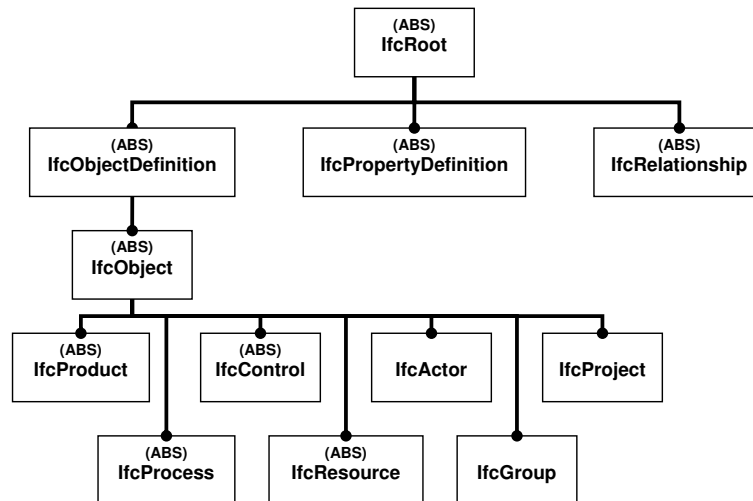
(ABS)
IfcRoot

(ABS)
IfcObjectDefinition

(ABS)
IfcPropertyDefinition

(ABS)
IfcRelationship

(ABS)
IfcObject

(ABS)
IfcProduct

(ABS)
IfcControl

IfcActor

IfcProject

(ABS)
IfcProcess

(ABS)
IfcResource

IfcGroup